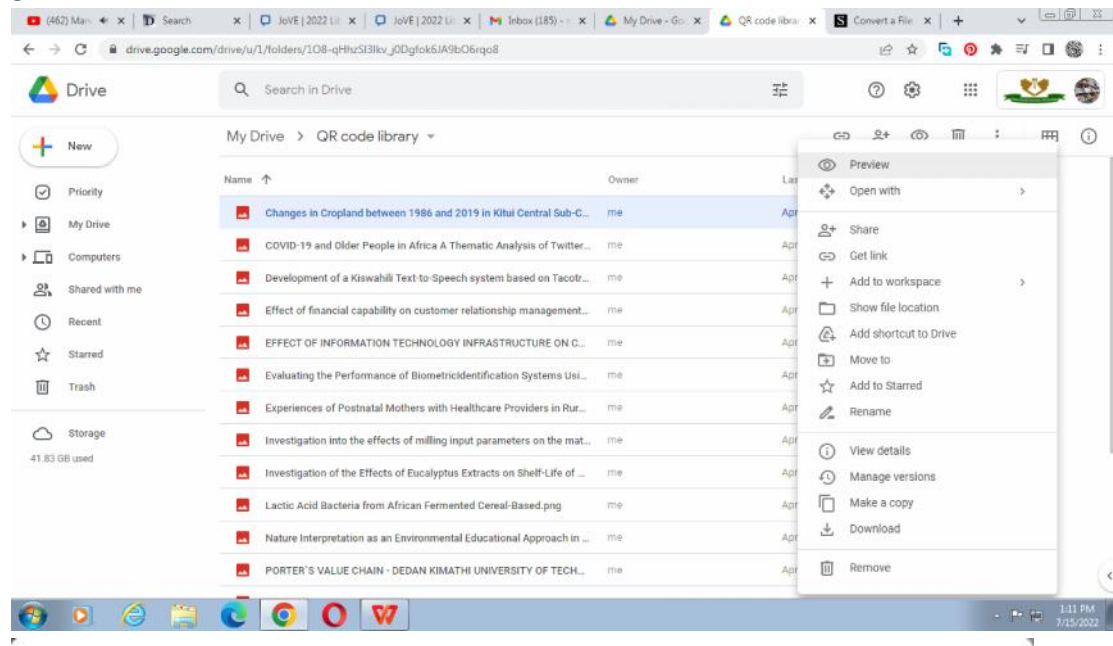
(462) Man × | Search × | JoVE | 2022 Li × | JoVE | 2022 Li × | Inbox (185) × | My Drive - Go × | QR code libra × | Convert a File × | +

drive.google.com/drive/u/1/folders/1O8-qHhzSl3lkv_j0Dgfok6JA9bO6rqo8

Drive

Search in Drive

New

Priority

My Drive

Computers

Shared with me

Recent

Starred

Trash

Storage

41.83 GB used

My Drive > QR code library

Name ↑

Owner

Las

| Name | Owner | Las |
|---|---|---|
| Changes in Cropland between 1986 and 2019 in Kitui Central Sub-C... | me | Apr |
| COVID-19 and Older People in Africa A Thematic Analysis of Twitter... | me | Apr |
| Development of a Kiswahili Text-to-Speech system based on Tacotr... | me | Apr |
| Effect of financial capability on customer relationship management... | me | Apr |
| EFFECT OF INFORMATION TECHNOLOGY INFRASTRUCTURE ON C... | me | Apr |
| Evaluating the Performance of BiometricIdentification Systems Usi... | me | Apr |
| Experiences of Postnatal Mothers with Healthcare Providers in Rur... | me | Apr |
| Investigation into the effects of milling input parameters on the mat... | me | Apr |
| Investigation of the Effects of Eucalyptus Extracts on Shelf-Life of ... | me | Apr |
| Lactic Acid Bacteria from African Fermented Cereal-Based.png | me | Apr |
| Nature Interpretation as an Environmental Educational Approach in ... | me | Apr |
| PORTER`S VALUE CHAIN - DEDAN KIMATHI UNIVERSITY OF TECH... | me | Apr |

Preview
Open with
Share
Get link
Add to workspace
Show file location
Add shortcut to Drive
Move to
Add to Starred
Rename
View details
Manage versions
Make a copy
Download
Remove

1:11 PM
7/15/2022